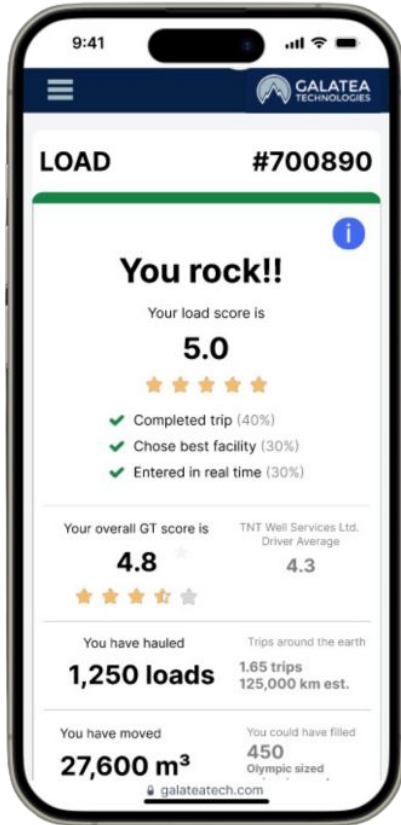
9:41

GALATEA TECHNOLOGIES

LOAD #700890

i

You rock!!

Your load score is

5.0

Completed trip (40%)
Chose best facility (30%)
Entered in real time (30%)

Your overall GT score is
4.8

TNT Well Services Ltd. Driver Average
4.3

You have hauled
1,250 loads

Trips around the earth
1.65 trips
125,000 km est.

You have moved
27,600 m³

You could have filled
450
Olympic sized

galateatech.com